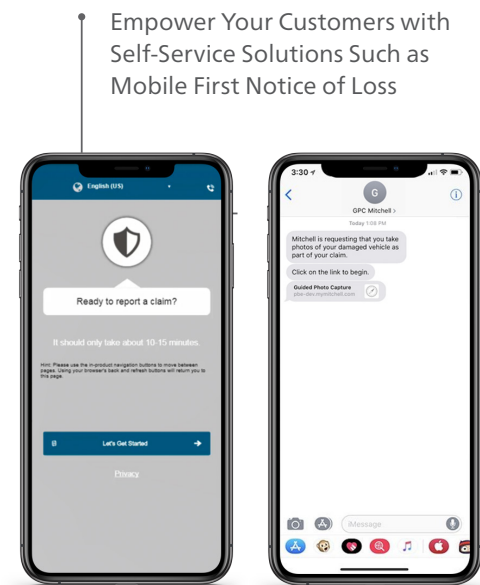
Empower Your Customers with Self-Service Solutions Such as Mobile First Notice of Loss

English (US)

Ready to report a claim?

It should only take about 10-15 minutes.

Hint: Please use the in-product navigation buttons to move between pages. Using your browser's back and refresh buttons will return you to this page.

Let's Get Started

Privacy

3:30

G

GPC Mitchell >

Today 1:08 PM

Mitchell is requesting that you take photos of your damaged vehicle as part of your claim.

Click on the link to begin.

Guided Photo Capture
pse-dev.mymitchell.com

iMessage